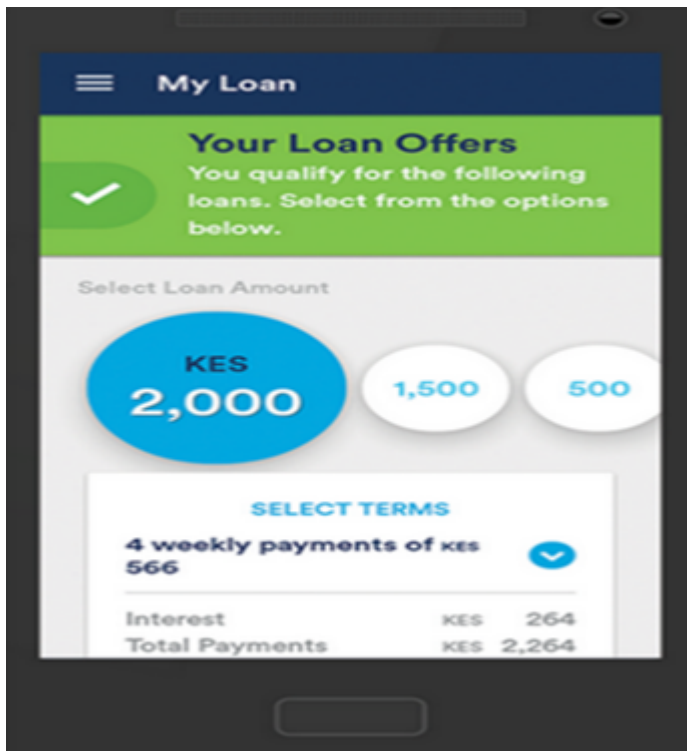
My Loan

Your Loan Offers
You qualify for the following loans. Select from the options below.

Select Loan Amount

KES
2,000

1,500

500

SELECT TERMS

4 weekly payments of KES 566

Interest KES 264
Total Payments KES 2,264